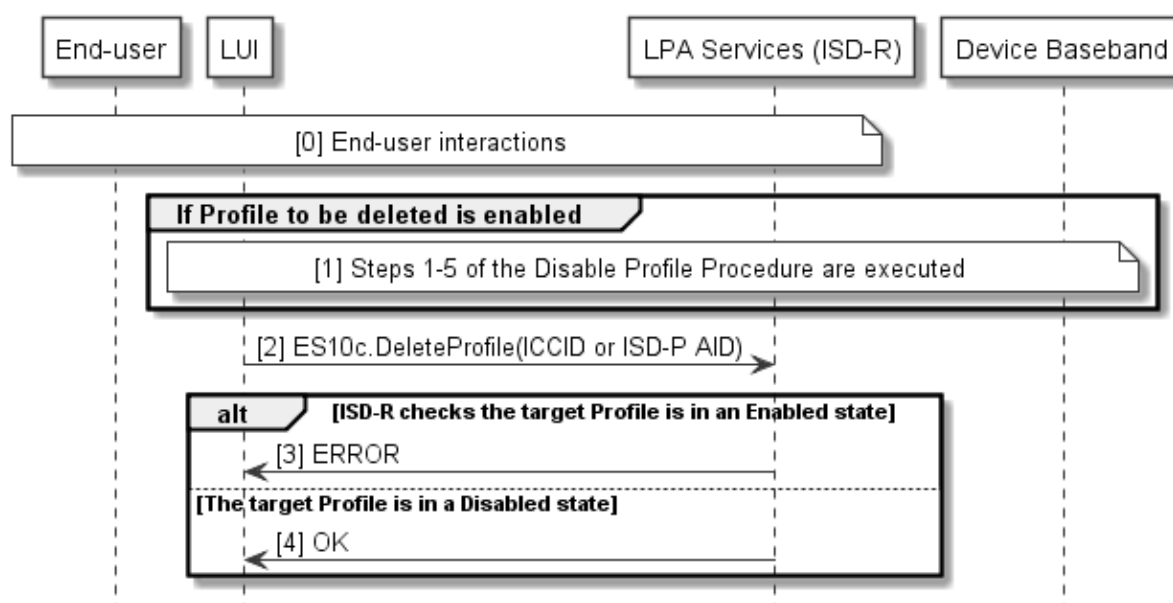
End-user

LUI

LPA Services (ISD-R)

Device Baseband

[0] End-user interactions

If Profile to be deleted is enabled

[1] Steps 1-5 of the Disable Profile Procedure are executed

[2] ES10c.DeleteProfile(ICCID or ISD-P AID)

alt

[ISD-R checks the target Profile is in an Enabled state]

[3] ERROR

[The target Profile is in a Disabled state]

[4] OK